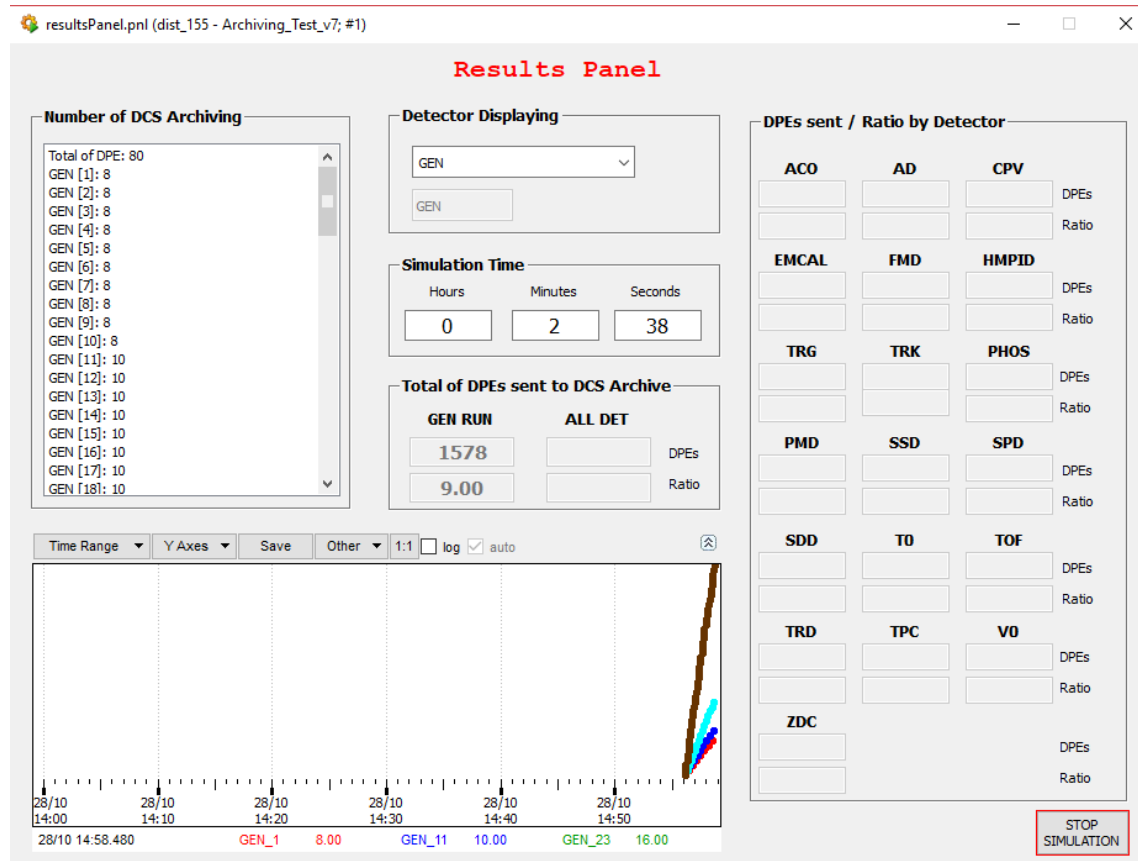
resultsPanel.pnl (dist_155 - Archiving_Test_v7; #1)

Results Panel

Number of DCS Archiving

Total of DPE: 80
GEN [1]: 8
GEN [2]: 8
GEN [3]: 8
GEN [4]: 8
GEN [5]: 8
GEN [6]: 8
GEN [7]: 8
GEN [8]: 8
GEN [9]: 8
GEN [10]: 8
GEN [11]: 10
GEN [12]: 10
GEN [13]: 10
GEN [14]: 10
GEN [15]: 10
GEN [16]: 10
GEN [17]: 10
GEN [18]: 10

Detector Displaying

GEN

GEN

Simulation Time

| Hours | Minutes | Seconds |
|---|---|---|
| 0 | 2 | 38 |

Total of DPEs sent to DCS Archive

| GEN RUN | ALL DET | |
|---|---|---|
| 1578 | | DPEs |
| 9.00 | | Ratio |

DPEs sent / Ratio by Detector

ACO AD CPV DPEs Ratio
EMCAL FMD HMPID DPEs Ratio
TRG TRK PHOS DPEs Ratio
PMD SSD SPD DPEs Ratio
SDD T0 TOF DPEs Ratio
TRD TPC V0 DPEs Ratio
ZDC DPEs Ratio

Time Range Y Axes Save Other 1:1 log auto

28/10 14:00 28/10 14:10 28/10 14:20 28/10 14:30 28/10 14:40 28/10 14:50

28/10 14:58.480 GEN_1 8.00 GEN_11 10.00 GEN_23 16.00

STOP SIMULATION